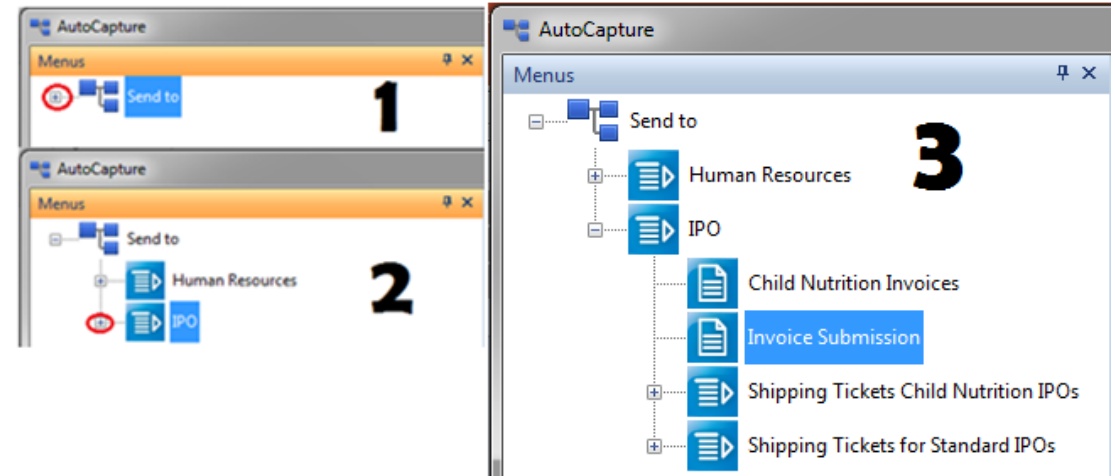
AutoCapture
Menus
Send to
1

AutoCapture
Menus
Send to
Human Resources
IPO
2

AutoCapture
Menus
Send to
Human Resources
IPO
Child Nutrition Invoices
Invoice Submission
Shipping Tickets Child Nutrition IPOs
Shipping Tickets for Standard IPOs
3